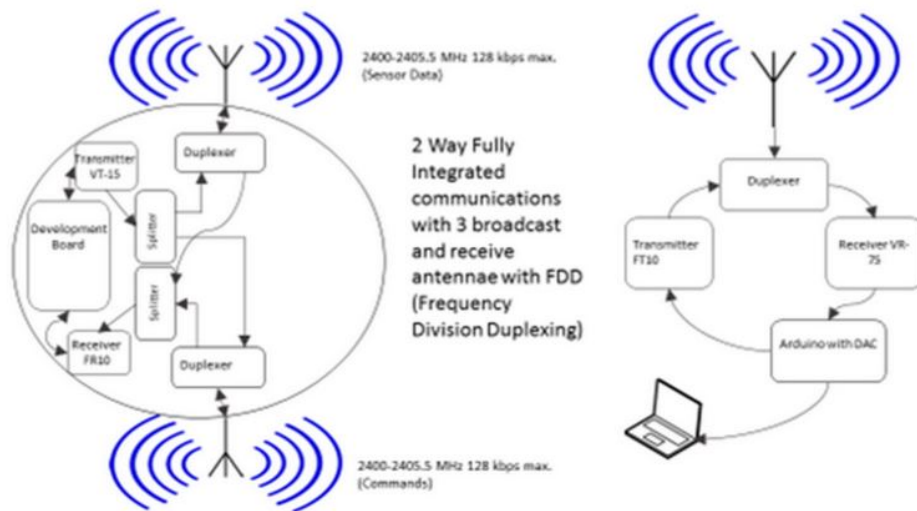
2400-2405.5 MHz 128 kbps max. (Sensor Data)

Transmitter VT-15

Duplexer

Development Board

Splitter

Splitter

Receiver FR10

Duplexer

2 Way Fully Integrated communications with 3 broadcast and receive antennae with FDD (Frequency Division Duplexing)

2400-2405.5 MHz 128 kbps max. (Commands)

Duplexer

Transmitter FT10

Receiver VR-75

Arduino with DAC